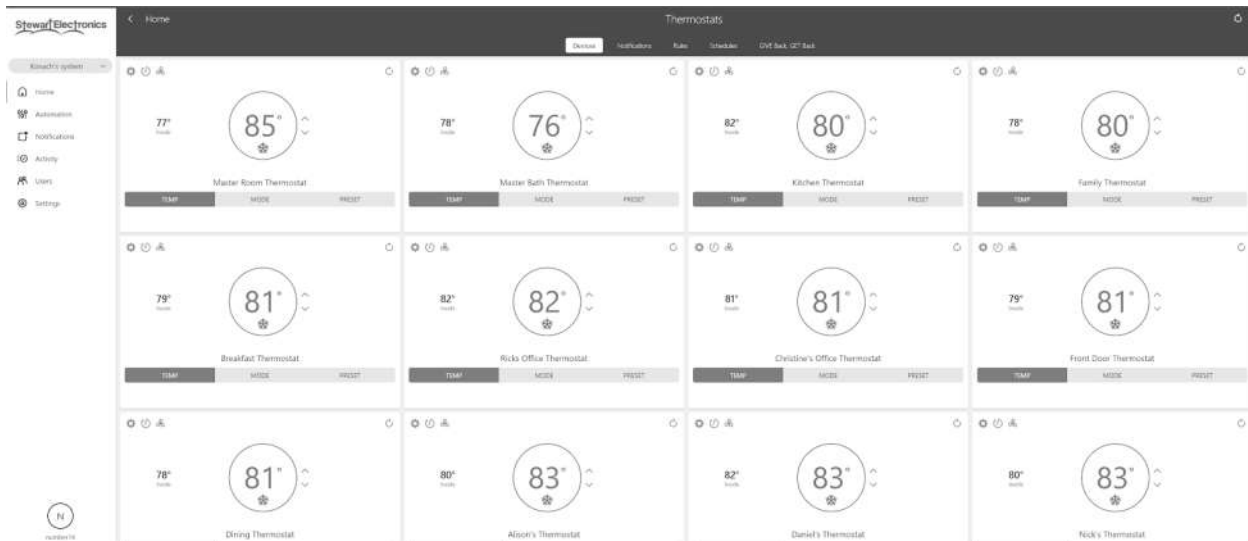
Stewart Electronics

Kinach's system

Home
Automation
Notifications
Activity
Users
Settings

N
number16

< Home

Thermostats

Devices Notifications Rules Schedules GIVE Back, GET Back

77° Inside
85°
Master Room Thermostat
TEMP MODE PRESET

78° Inside
76°
Master Bath Thermostat
TEMP MODE PRESET

82° Inside
80°
Kitchen Thermostat
TEMP MODE PRESET

78° Inside
80°
Family Thermostat
TEMP MODE PRESET

79° Inside
81°
Breakfast Thermostat
TEMP MODE PRESET

82° Inside
82°
Ricks Office Thermostat
TEMP MODE PRESET

81° Inside
81°
Christine's Office Thermostat
TEMP MODE PRESET

79° Inside
81°
Front Door Thermostat
TEMP MODE PRESET

78° Inside
81°
Dining Thermostat

80° Inside
83°
Alison's Thermostat

82° Inside
83°
Daniel's Thermostat

80° Inside
83°
Nick's Thermostat